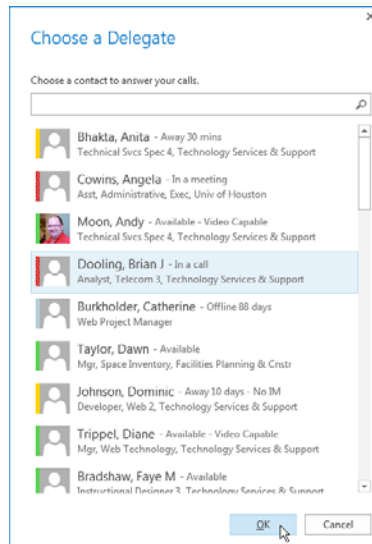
×

Choose a Delegate

Choose a contact to answer your calls.

Bhakta, Anita - Away 30 mins
Technical Svcs Spec 4, Technology Services & Support

Cowins, Angela - In a meeting
Asst, Administrative, Exec, Univ of Houston

Moon, Andy - Available - Video Capable
Technical Svcs Spec 4, Technology Services & Support

Dooling, Brian J - In a call
Analyst, Telecom 3, Technology Services & Support

Burkholder, Catherine - Offline 88 days
Web Project Manager

Taylor, Dawn - Available
Mgr, Space Inventory, Facilities Planning & Cnstr

Johnson, Dominic - Away 10 days - No IM
Developer, Web 2, Technology Services & Support

Trippel, Diane - Available - Video Capable
Mgr, Web Technology, Technology Services & Support

Bradshaw, Faye M - Available
Instructional Designer 3, Technology Services & Support

OK Cancel